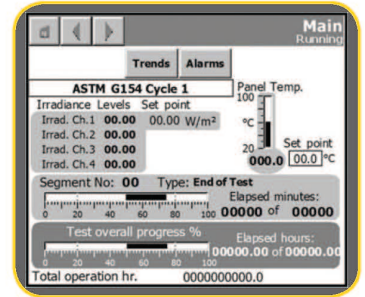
Main
Running

Trends
Alarms

ASTM G154 Cycle 1

Irradiance Levels Set point
Irrad. Ch.1 00.00 00.00 W/m²
Irrad. Ch.2 00.00
Irrad. Ch.3 00.00
Irrad. Ch.4 00.00

Panel Temp.
100
°C
20
000.0
Set point
00.0 °C

Segment No: 00 Type: End of Test
0 20 40 60 80 100
Elapsed minutes:
00000 of 00000

Test overall progress %
0 20 40 60 80 100
Elapsed hours:
00000.00 of 00000.00

Total operation hr. 0000000000.0